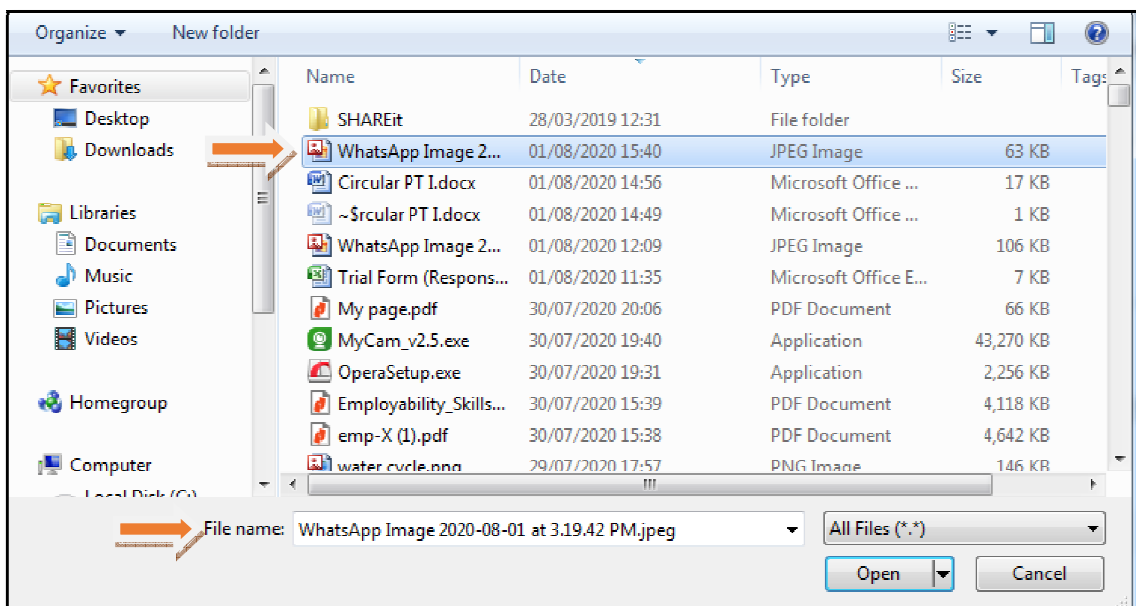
Organize ▾ New folder

Favorites
Desktop
Downloads

Libraries
Documents
Music
Pictures
Videos

Homegroup

Computer
Local Disk (C:)

| Name | Date | Type | Size | Tags |
|---|---|---|---|---|
| SHAREit | 28/03/2019 12:31 | File folder | | |
| WhatsApp Image 2... | 01/08/2020 15:40 | JPEG Image | 63 KB | |
| Circular PT I.docx | 01/08/2020 14:56 | Microsoft Office ... | 17 KB | |
| ~$rcular PT I.docx | 01/08/2020 14:49 | Microsoft Office ... | 1 KB | |
| WhatsApp Image 2... | 01/08/2020 12:09 | JPEG Image | 106 KB | |
| Trial Form (Respons... | 01/08/2020 11:35 | Microsoft Office E... | 7 KB | |
| My page.pdf | 30/07/2020 20:06 | PDF Document | 66 KB | |
| MyCam_v2.5.exe | 30/07/2020 19:40 | Application | 43,270 KB | |
| OperaSetup.exe | 30/07/2020 19:31 | Application | 2,256 KB | |
| Employability_Skills... | 30/07/2020 15:39 | PDF Document | 4,118 KB | |
| emp-X (1).pdf | 30/07/2020 15:38 | PDF Document | 4,642 KB | |
| water cycle.png | 29/07/2020 17:57 | PNG Image | 146 KB | |

File name: WhatsApp Image 2020-08-01 at 3.19.42 PM.jpeg
All Files (*.*)
Open
Cancel